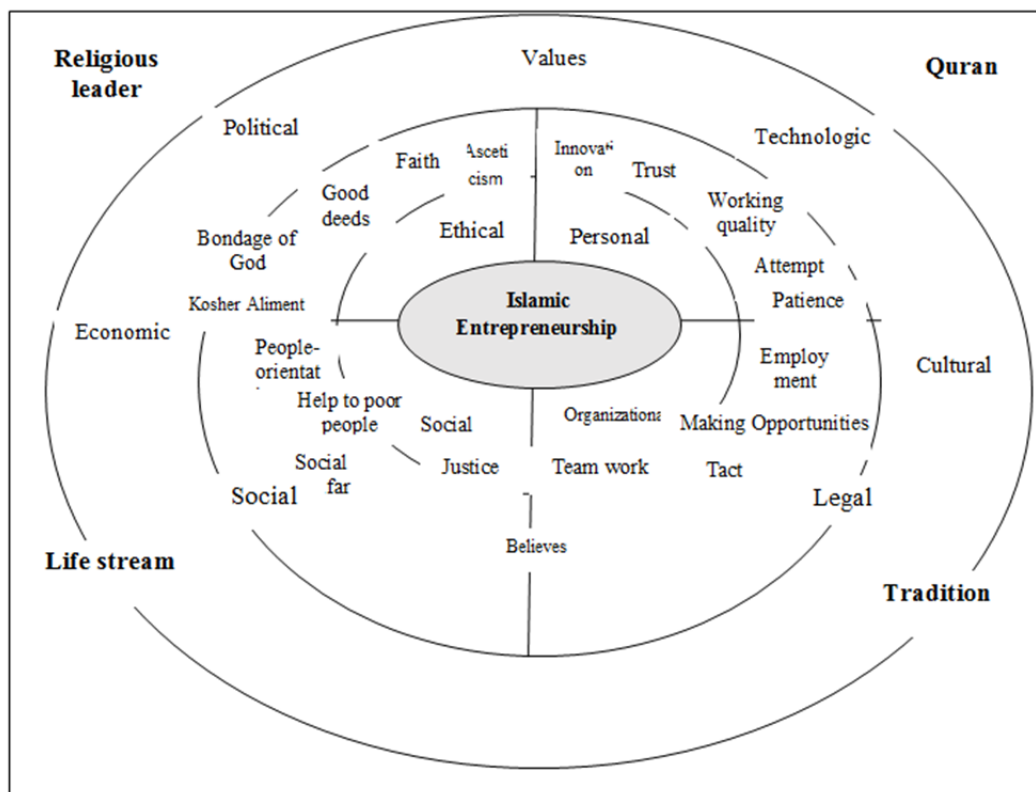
Religious leader

Values

Quran

Political

Technologic

Faith

Asceticism

Innovation

Trust

Good deeds

Working quality

Ethical

Personal

Bondage of God

Attempt

Kosher Aliment

Islamic Entrepreneurship

Patience

Economic

People-orientat

Employment

Cultural

Help to poor people

Social

Organizationa

Making Opportunities

Social far

Justice

Team work

Tact

Social

Legal

Believes

Life stream

Tradition